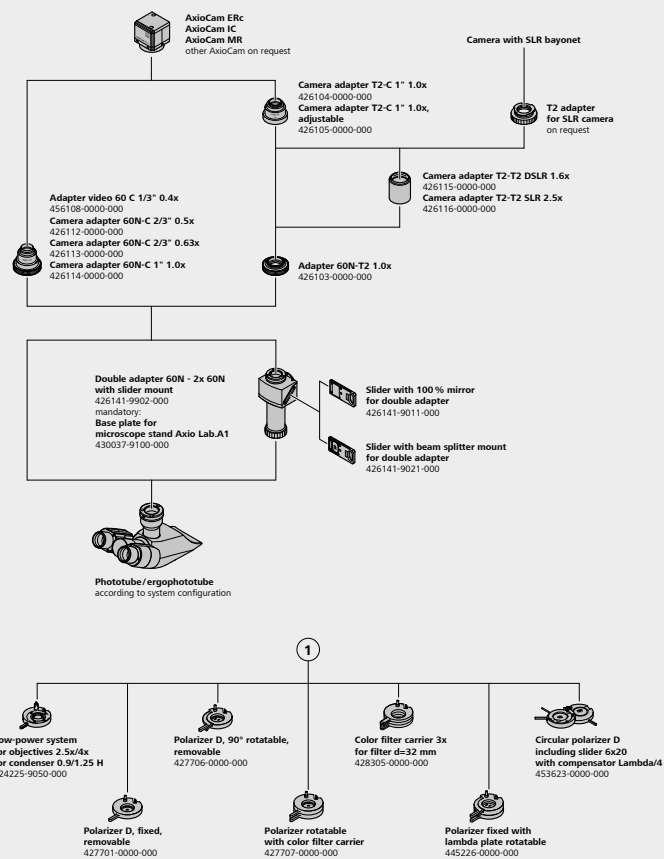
AxioCam ERc
AxioCam IC
AxioCam MR
other AxioCam on request

Camera with SLR bayonet

Camera adapter T2-C 1" 1.0x
426104-0000-000
Camera adapter T2-C 1" 1.0x, adjustable
426105-0000-000

T2 adapter for SLR camera
on request

Camera adapter T2-T2 DSLR 1.6x
426115-0000-000
Camera adapter T2-T2 SLR 2.5x
426116-0000-000

Adapter video 60 C 1/3" 0.4x
456108-0000-000
Camera adapter 60N-C 2/3" 0.5x
426112-0000-000
Camera adapter 60N-C 2/3" 0.63x
426113-0000-000
Camera adapter 60N-C 1" 1.0x
426114-0000-000

Adapter 60N-T2 1.0x
426103-0000-000

Double adapter 60N - 2x 60N with slider mount
426141-9902-000
mandatory:
Base plate for microscope stand Axio Lab.A1
430037-9100-000

Slider with 100 % mirror for double adapter
426141-9011-000

Slider with beam splitter mount for double adapter
426141-9021-000

Phototube / ergophototube
according to system configuration

1

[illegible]ow-power system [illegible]or objectives 2.5x/4x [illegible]or condenser 0.9/1.25 H
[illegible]24225-9050-000

Polarizer D, 90° rotatable, removable
427706-0000-000

Color filter carrier 3x for filter d=32 mm
428305-0000-000

Circular polarizer D including slider 6x20 with compensator Lambda/4
453623-0000-000

Polarizer D, fixed, removable
427701-0000-000

Polarizer rotatable with color filter carrier
427707-0000-000

Polarizer fixed with lambda plate rotatable
445226-0000-000